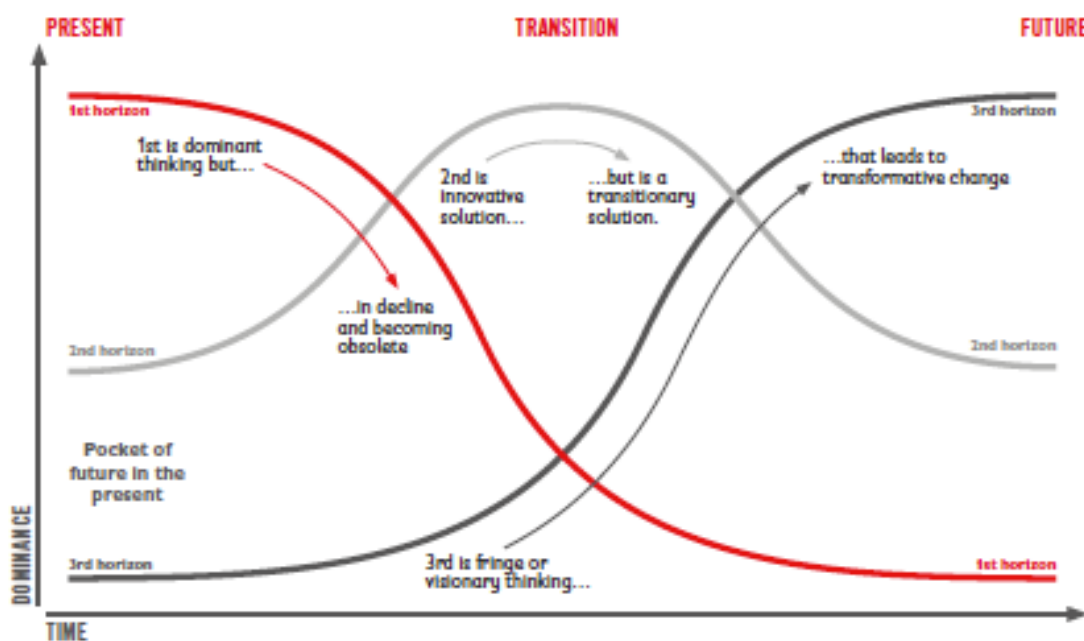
PRESENT

TRANSITION

FUTURE

1st horizon

1st is dominant thinking but...

2nd is innovative solution...

...but is a transitionary solution.

...that leads to transformative change

3rd horizon

...in decline and becoming obsolete

2nd horizon

2nd horizon

Pocket of future in the present

3rd horizon

3rd is fringe or visionary thinking...

1st horizon

DOMINANCE

TIME